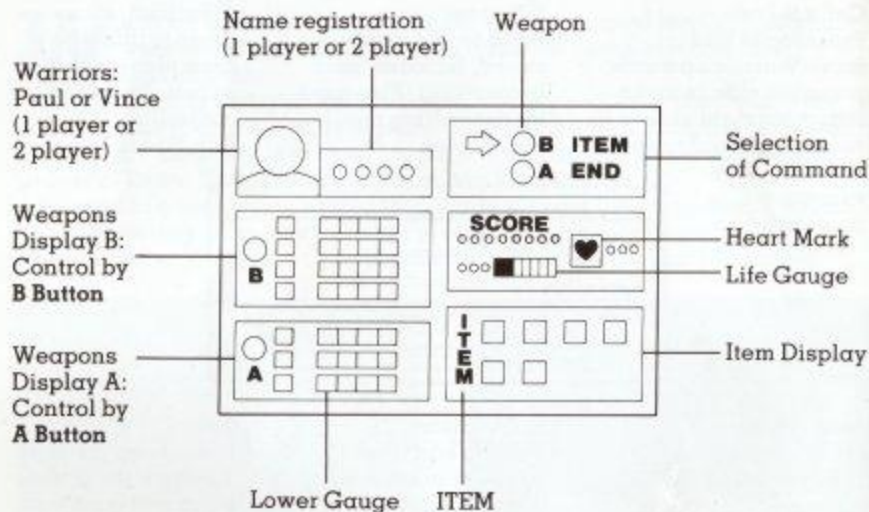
Name registration (1 player or 2 player)

Weapon

Warriors: Paul or Vince (1 player or 2 player)

B ITEM
A END

Selection of Command

Weapons Display B: Control by B Button

B

SCORE

Heart Mark

Life Gauge

Weapons Display A: Control by A Button

A

ITEM

Item Display

Lower Gauge

ITEM